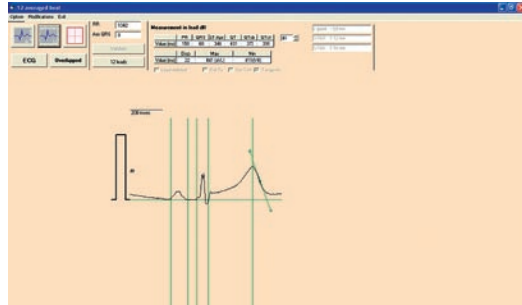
12 averaged beat

Option Modifications Exit

RR 1060

Ave QRS 8

ECG

Overlapped

12 leads

Measurement in lead aVF

| | PR | QRS | QT max | QT | QTcb | QTcf |
|---|---|---|---|---|---|---|
| Value (ms) | 150 | 68 | 346 | 432 | 372 | 388 |

| | Disp | Max | Min |
|---|---|---|---|
| Value (ms) | 22 | 387 (aVL) | 375 (aVR) |

200 msec

aVF